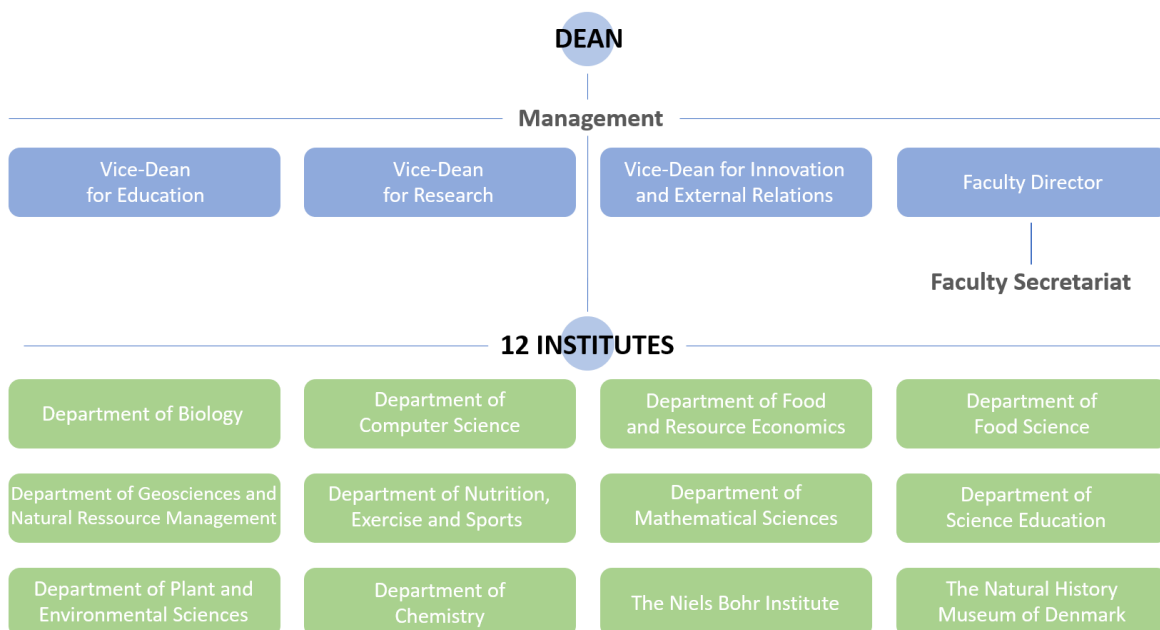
DEAN

Management

Vice-Dean for Education

Vice-Dean for Research

Vice-Dean for Innovation and External Relations

Faculty Director

Faculty Secretariat

12 INSTITUTES

Department of Biology

Department of Computer Science

Department of Food and Resource Economics

Department of Food Science

Department of Geosciences and Natural Ressource Management

Department of Nutrition, Exercise and Sports

Department of Mathematical Sciences

Department of Science Education

Department of Plant and Environmental Sciences

Department of Chemistry

The Niels Bohr Institute

The Natural History Museum of Denmark